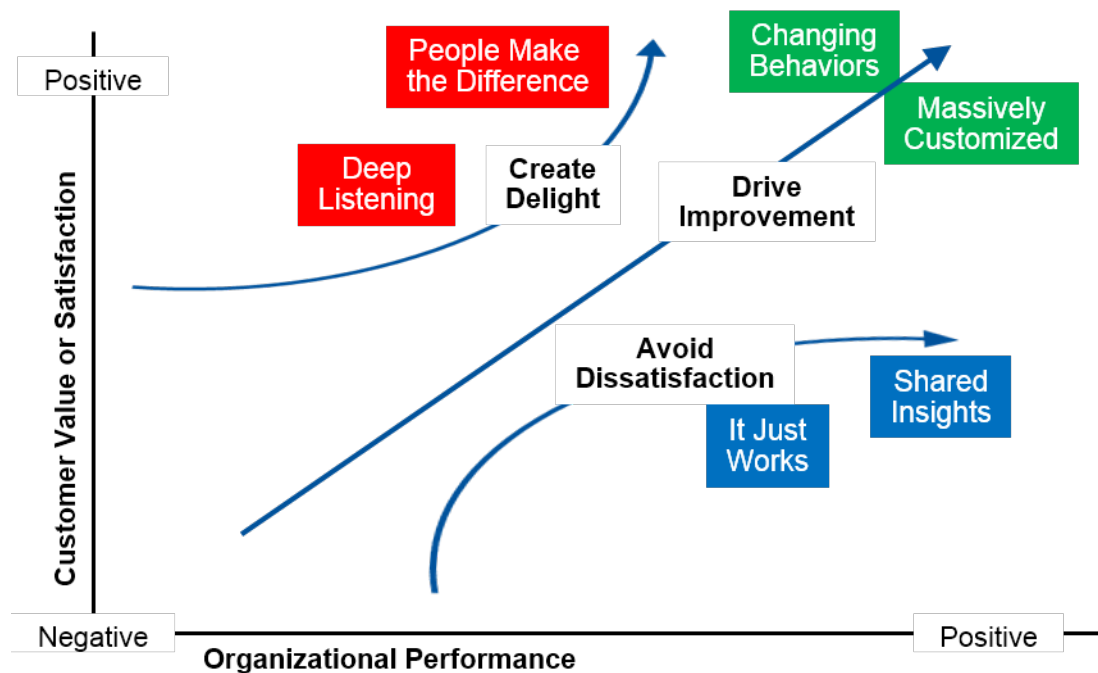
Positive

Customer Value or Satisfaction

People Make the Difference

Changing Behaviors

Massively Customized

Deep Listening

Create Delight

Drive Improvement

Avoid Dissatisfaction

Shared Insights

It Just Works

Negative

Positive

Organizational Performance